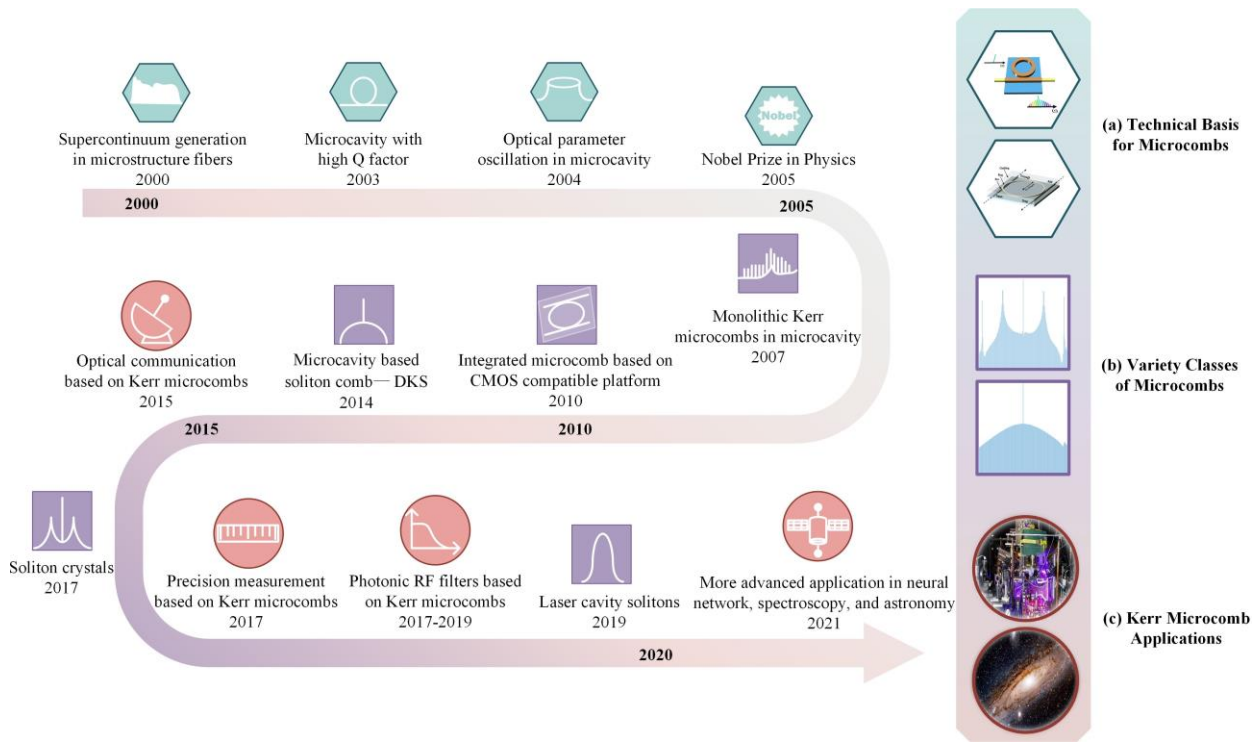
Supercontinuum generation in microstructure fibers
2000

Microcavity with high Q factor
2003

Optical parameter oscillation in microcavity
2004

Nobel

Nobel Prize in Physics
2005

2000

2005

Monolithic Kerr microcombs in microcavity
2007

Optical communication based on Kerr microcombs
2015

Microcavity based soliton comb— DKS
2014

Integrated microcomb based on CMOS compatible platform
2010

2015

2010

Soliton crystals
2017

Precision measurement based on Kerr microcombs
2017

Photonic RF filters based on Kerr microcombs
2017-2019

Laser cavity solitons
2019

More advanced application in neural network, spectroscopy, and astronomy
2021

2020

(a) Technical Basis for Microcombs

(b) Variety Classes of Microcombs

(c) Kerr Microcomb Applications